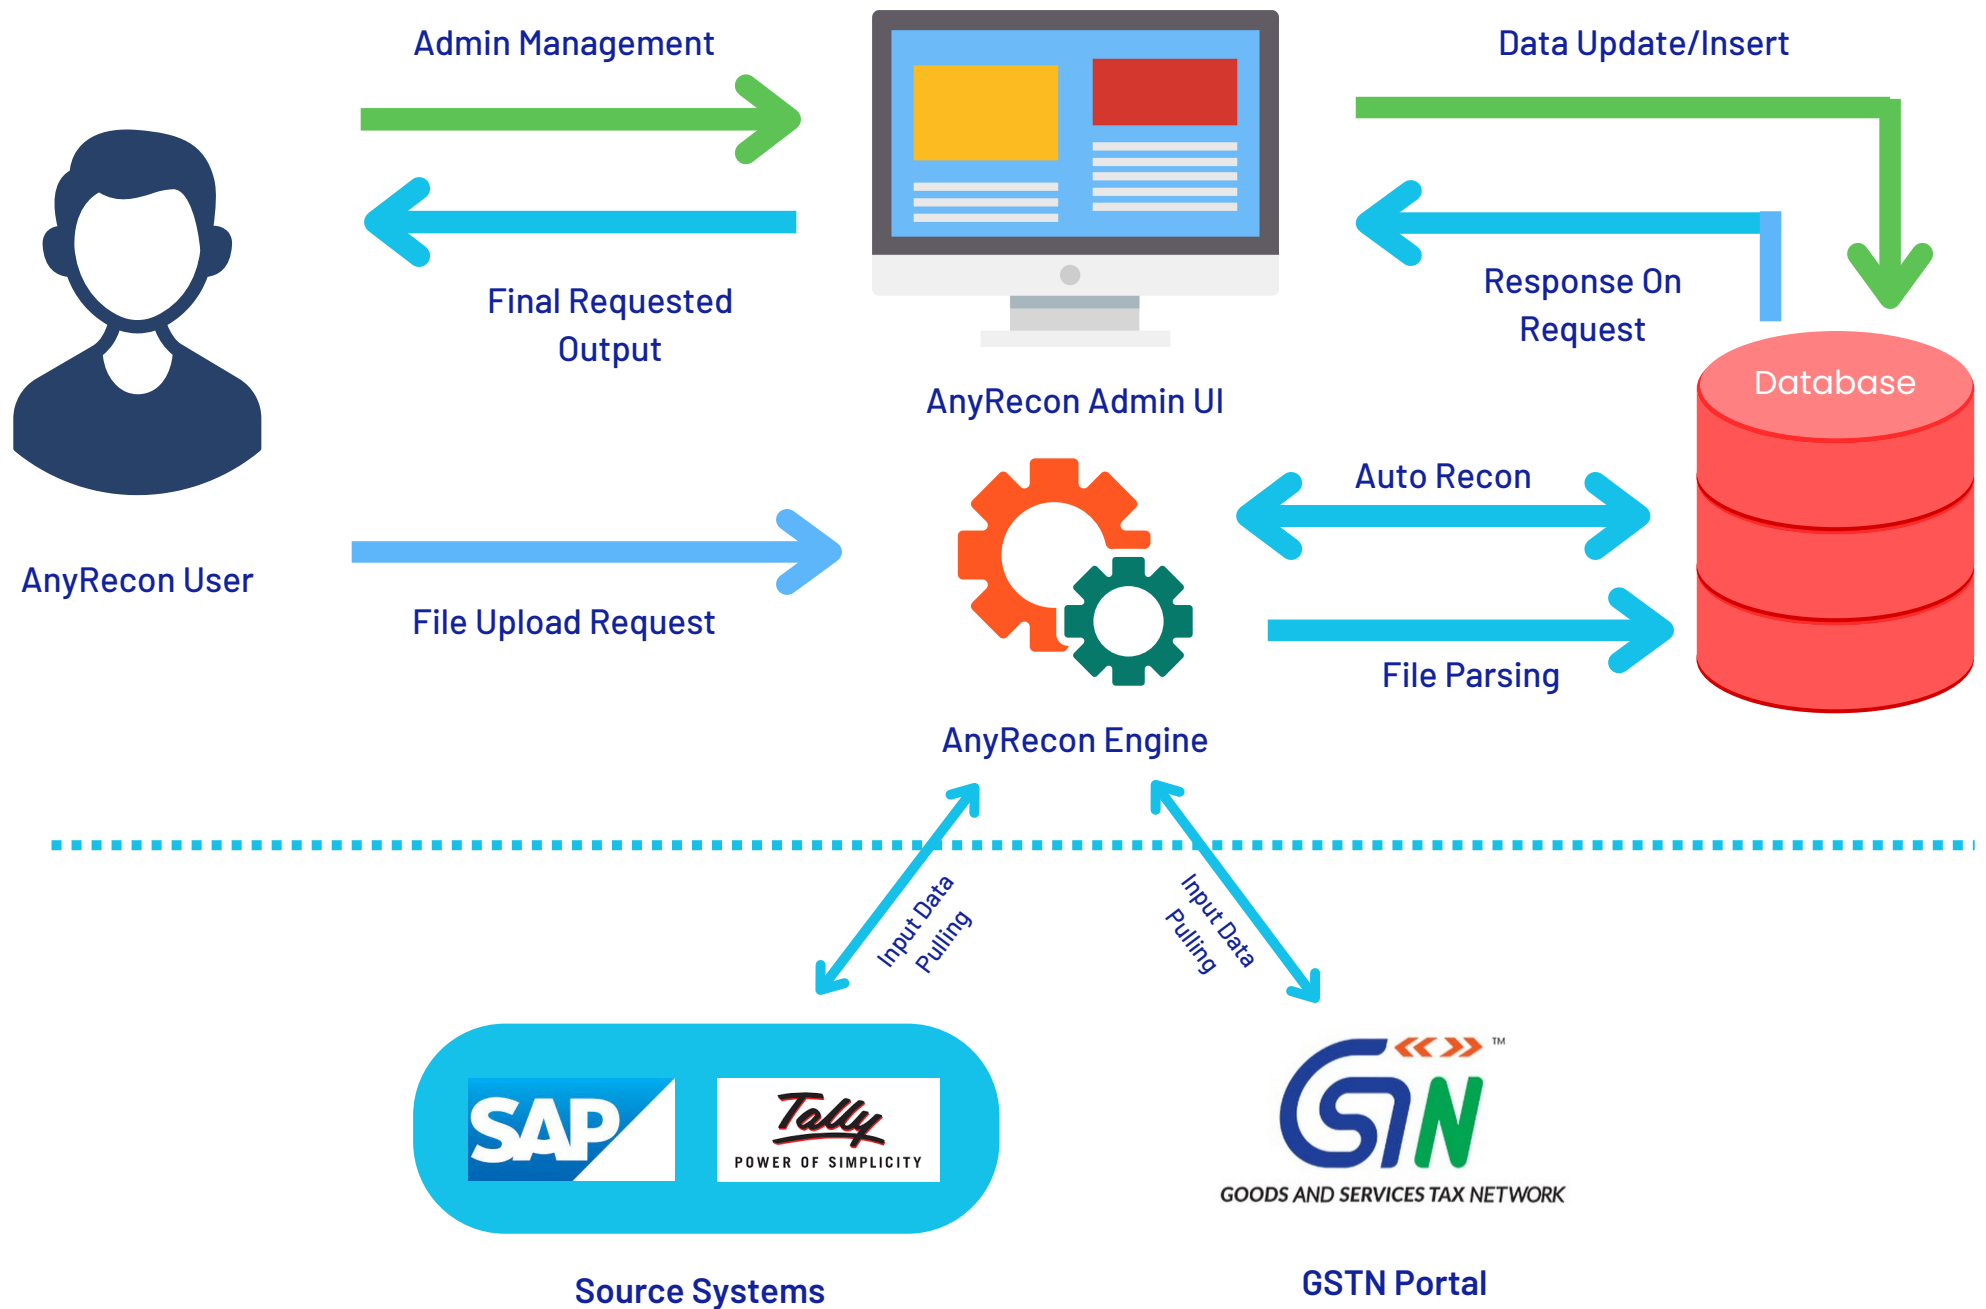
Admin Management

Data Update/Insert

Final Requested Output

Response On Request

AnyRecon Admin UI

Database

Auto Recon

AnyRecon User

File Upload Request

File Parsing

AnyRecon Engine

Input Data Pulling

Input Data Pulling

SAP

Tally
POWER OF SIMPLICITY

GSTN ™
GOODS AND SERVICES TAX NETWORK

Source Systems

GSTN Portal